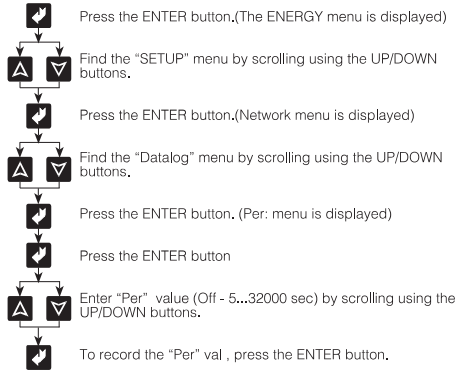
Press the ENTER button.(The ENERGY menu is displayed)

Find the “SETUP” menu by scrolling using the UP/DOWN buttons.

Press the ENTER button.(Network menu is displayed)

Find the “Datalog” menu by scrolling using the UP/DOWN buttons.

Press the ENTER button. (Per: menu is displayed)

Press the ENTER button

Enter “Per” value (Off - 5...32000 sec) by scrolling using the UP/DOWN buttons.

To record the “Per” val , press the ENTER button.